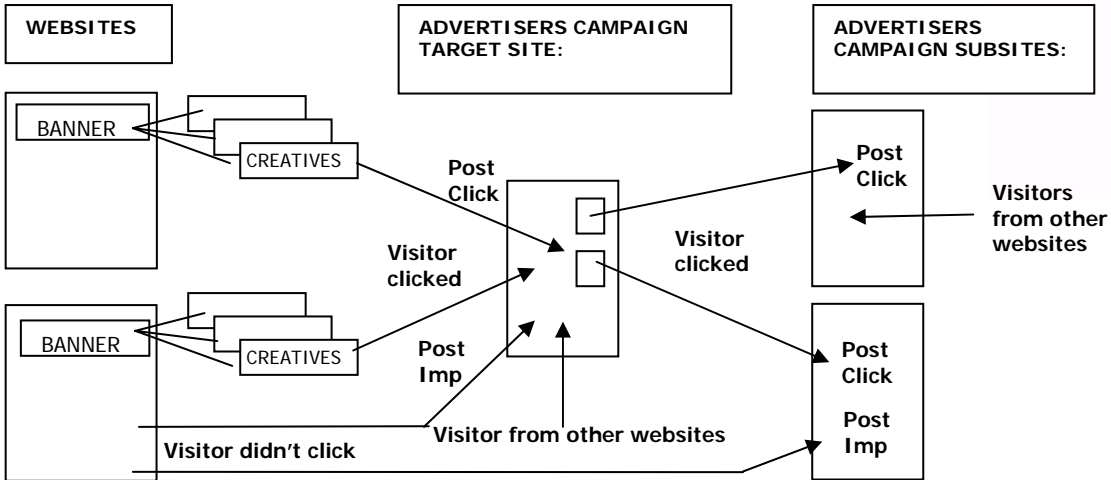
WEBSITES

ADVERTISERS CAMPAIGN TARGET SITE:

ADVERTISERS CAMPAIGN SUBSITES:

BANNER

CREATIVES

Post Click

Post Click

Visitors from other websites

Visitor clicked

Visitor clicked

BANNER

CREATIVES

Post Imp

Post Click

Post Imp

Visitor from other websites

Visitor didn't click